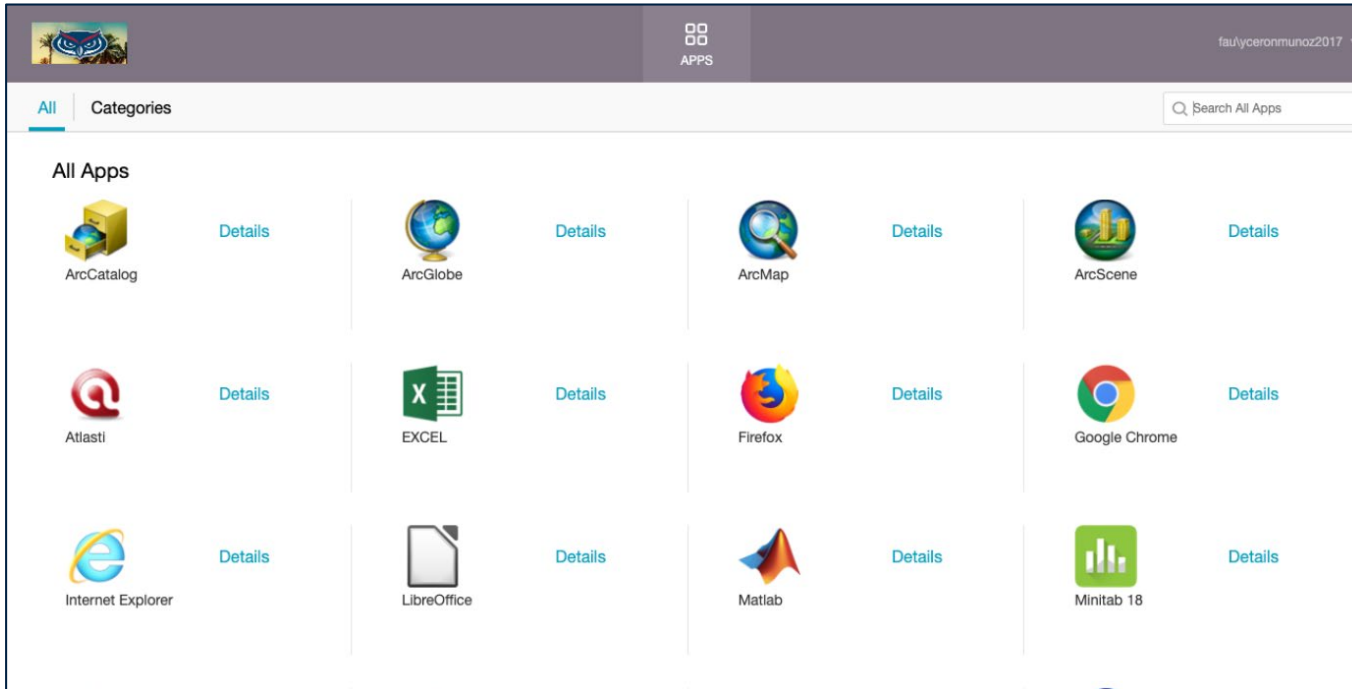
APPS

fau\yceronmunoz2017

All Categories

Search All Apps

All Apps

ArcCatalog Details

ArcGlobe Details

ArcMap Details

ArcScene Details

Atlasti Details

EXCEL Details

Firefox Details

Google Chrome Details

Internet Explorer Details

LibreOffice Details

Matlab Details

Minitab 18 Details